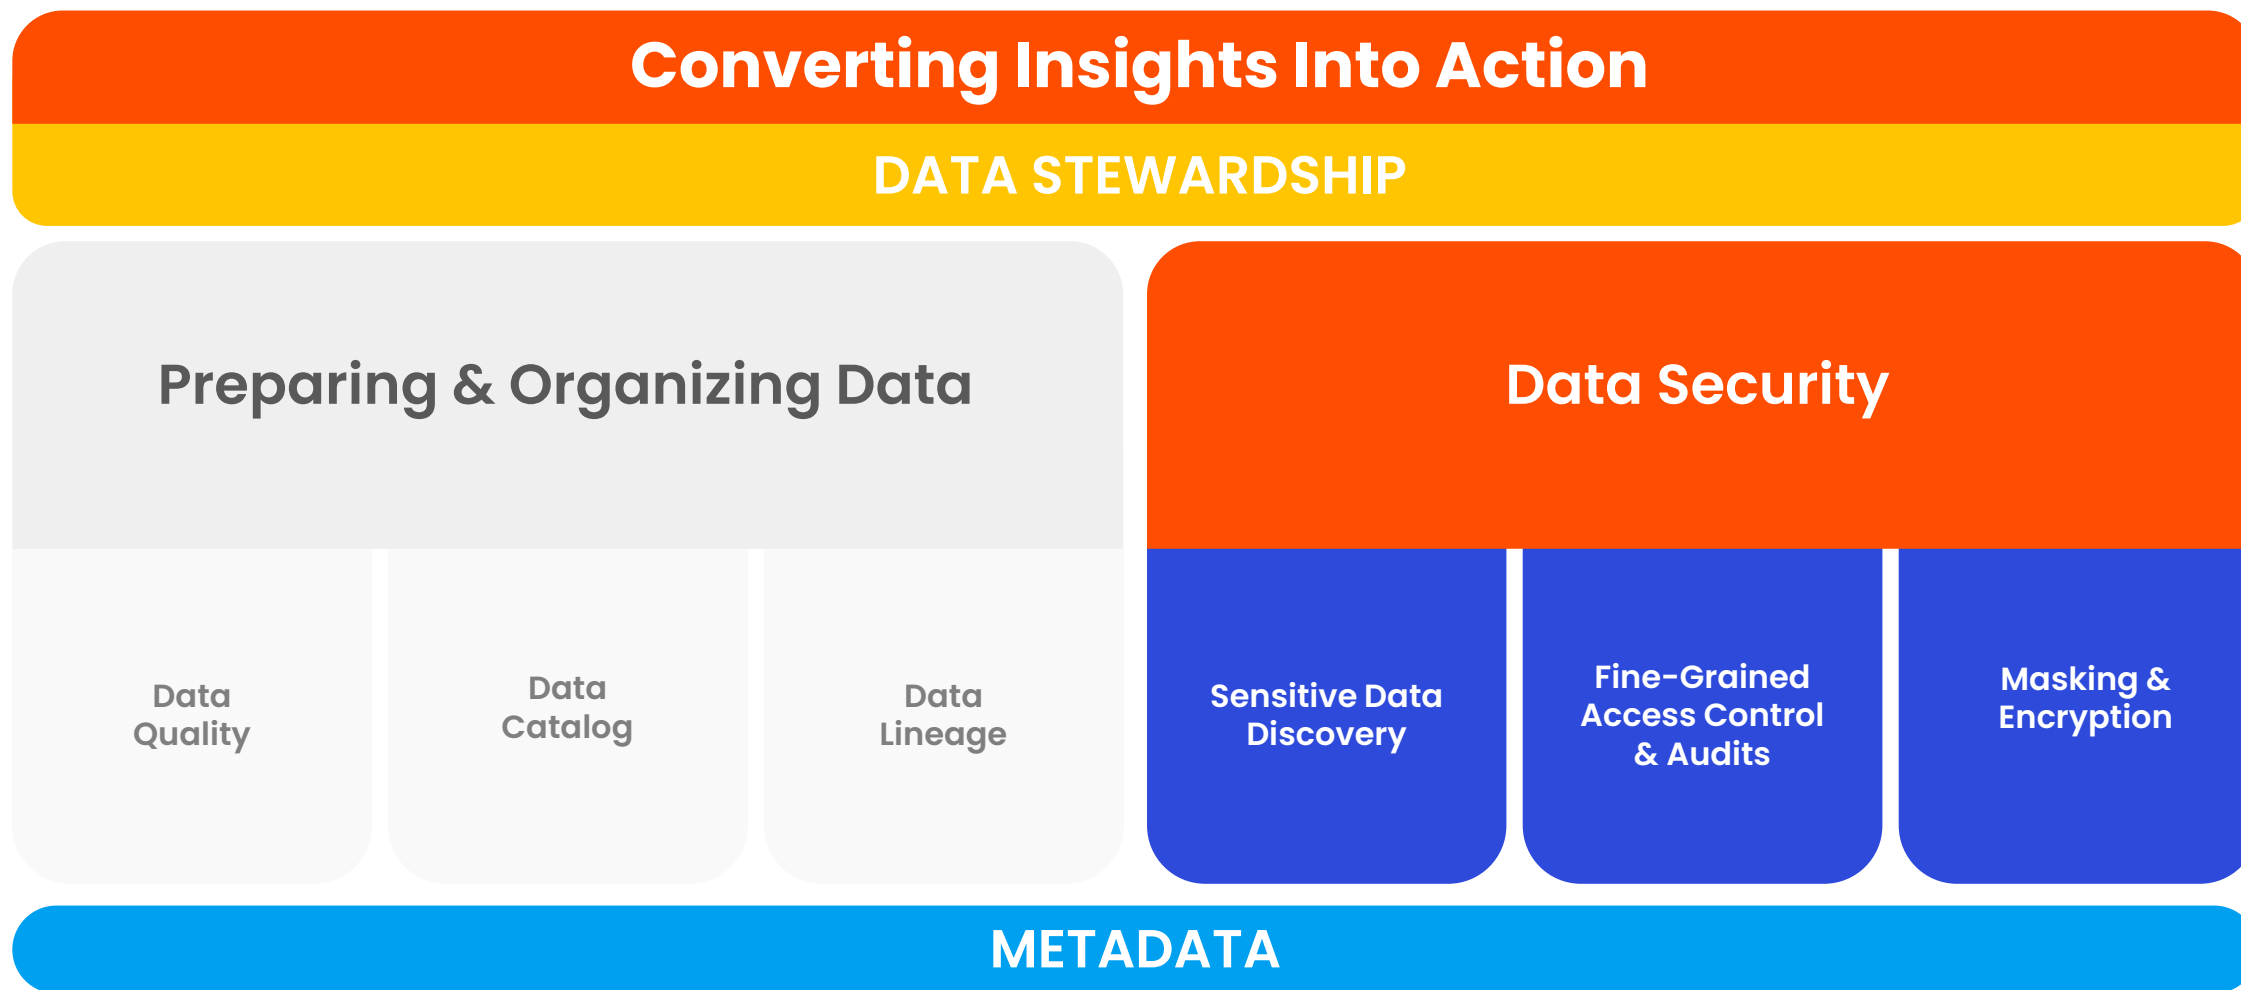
Converting Insights Into Action

DATA STEWARDSHIP

Preparing & Organizing Data

Data Quality

Data Catalog

Data Lineage

Data Security

Sensitive Data Discovery

Fine-Grained Access Control & Audits

Masking & Encryption

METADATA